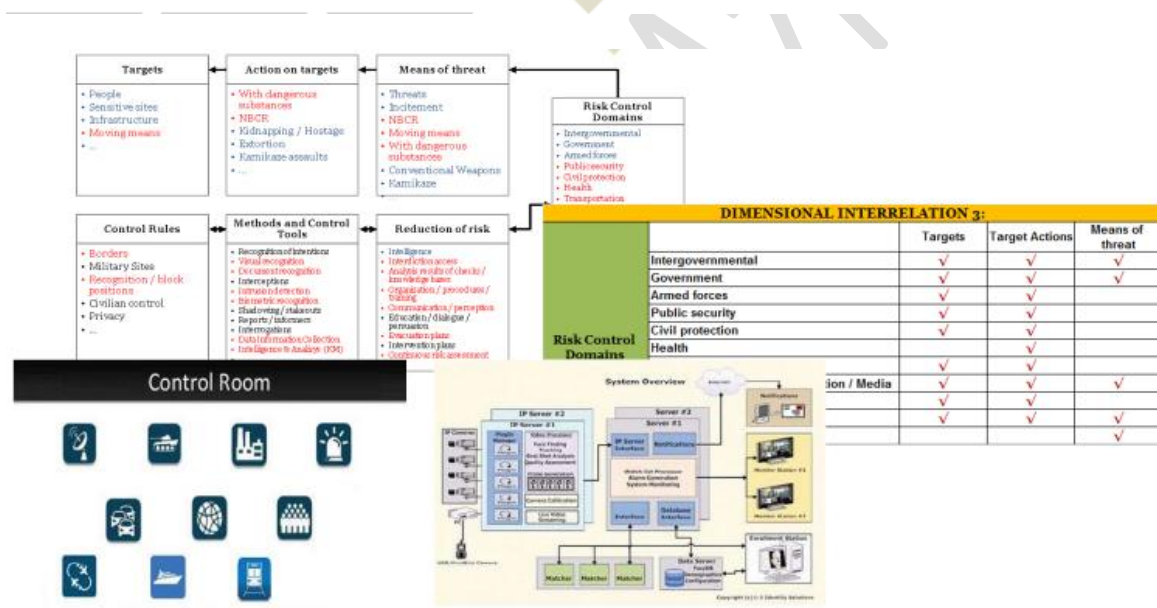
Targets
• People
• Sensitive sites
• Infrastructure
• Moving means
• ...

Action on targets
• With dangerous substances
• NBCR
• Kidnapping / Hostage
• Extortion
• Kamikaze assaults
• ...

Means of threat
• Threats
• Incitement
• NBCR
• Moving means
• With dangerous substances
• Conventional Weapons
• Kamikaze

Risk Control Domains
• Intergovernmental
• Government
• Armed forces
• Public security
• Civil protection
• Health
• Transportation

Control Rules
• Borders
• Military Sites
• Recognition / block positions
• Civilian control
• Privacy
• ...

Methods and Control Tools
• Recognition of intentions
• Visual recognition
• Document recognition
• Interceptions
• Intrusion detection
• Biometric recognition
• Shadowing / stakeouts
• Reports / informers
• Interrogations
• Data information Collection
• Intelligence & Analysis (KM)

Reduction of risk
• Intelligence
• Interdiction access
• Analysis results of checks / knowledge bases
• Organization / procedures / training
• Communication / perception
• Education / dialogue / persuasion
• Evacuation plans
• Intervention plans
• Continuous risk assessment

DIMENSIONAL INTERRELATION 3:

| | | Targets | Target Actions | Means of threat |
|---|---|---|---|---|
| Risk Control Domains | Intergovernmental | √ | √ | √ |
| | Government | √ | √ | √ |
| | Armed forces | √ | √ | |
| | Public security | √ | √ | |
| | Civil protection | √ | √ | |
| | Health | | | |
| | | √ | √ | |
| | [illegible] / Media | √ | √ | √ |
| | | √ | √ | |
| | | √ | √ | √ |
| | | | √ | |
| | | | | √ |

Control Room

System Overview
Internet
Notifications
IP Server #2
IP Server #1
IP Cameras
Plugin Manager
Video Processor
Face Finding
Tracking
Best Shot Analysis
Quality Assessment
Probe Generation
Camera Calibration
Live Video Streaming
Server #2
Server #1
IP Server Interface
Notifications
Watch List Processor
Alarm Generation
System Monitoring
Interface
Database Interface
Monitor Station #1
Monitor Station #2
Data Server
Templates
Demographics
Configuration
Enrollment Station
Matcher
Matcher
Matcher
Copyright (c) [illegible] Identity Solutions